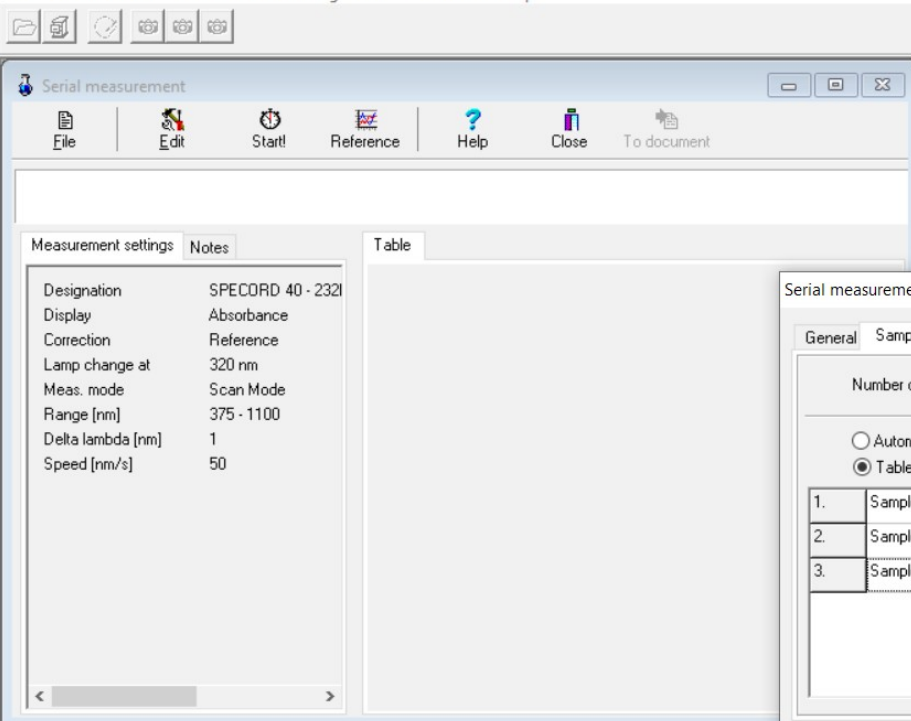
Serial measurement

File Edit Start! Reference Help Close To document

Measurement settings Notes

Table

| Designation | SPECORD 40 - 232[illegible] |
|---|---|
| Display | Absorbance |
| Correction | Reference |
| Lamp change at | 320 nm |
| Meas. mode | Scan Mode |
| Range [nm] | 375 - 1100 |
| Delta lambda [nm] | 1 |
| Speed [nm/s] | 50 |

Serial measureme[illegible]

General Samp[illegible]

Number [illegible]

Autom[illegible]
Table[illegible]

| 1. | Sampl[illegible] |
|---|---|
| 2. | Sampl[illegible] |
| 3. | Sampl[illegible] |